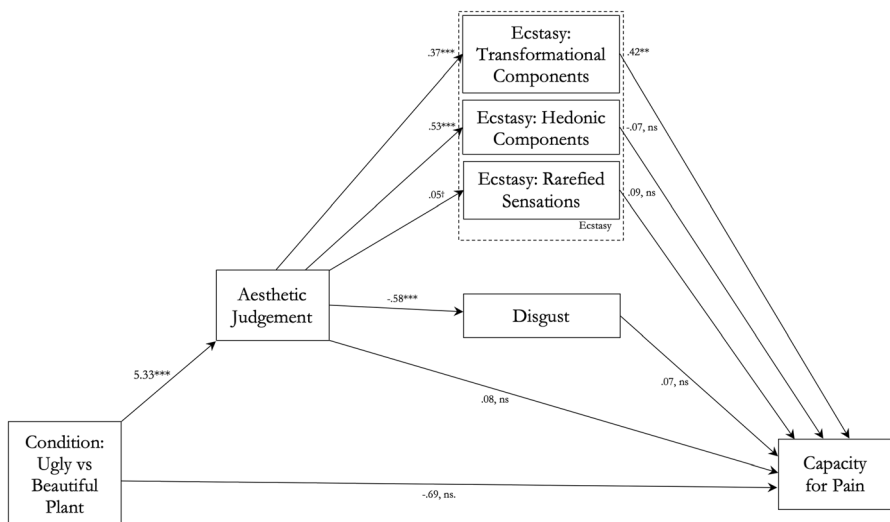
Ecstasy: Transformational Components

Ecstasy: Hedonic Components

Ecstasy: Rarefied Sensations

Ecstasy

.37***

.53***

.05†

.42**

-.07, ns

.09, ns

Aesthetic Judgement

-.58***

Disgust

.07, ns

5.33***

.08, ns

Condition: Ugly vs Beautiful Plant

-.69, ns.

Capacity for Pain